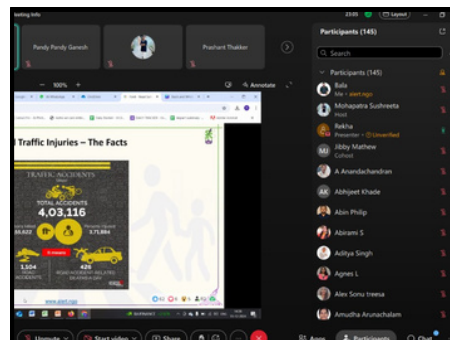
leeting Info

23:05

Layout

Pandy Pandy Ganesh

Prashant Thatker

100%

Annotate

l Traffic Injuries – The Facts

TRAFFIC ACCIDENTS

TOTAL ACCIDENTS

4,03,116

55,622

3,71,884

1,504

426

www.alert.ngo

Participants (145)

Search

Participants (145)

Bala

Me • alert ngo

Mohapatra Sushreeta

Host

Rekha

Presenter • Unverified

Jibby Mathew

Cohost

A Anandachandran

Abhijeet Khade

Abin Philip

Abirami S

Aditya Singh

Agnes L

Alex Sonu treesa

Amudha Arunachalam

Unmute

Start video

Share

Apps

Participants

Chat